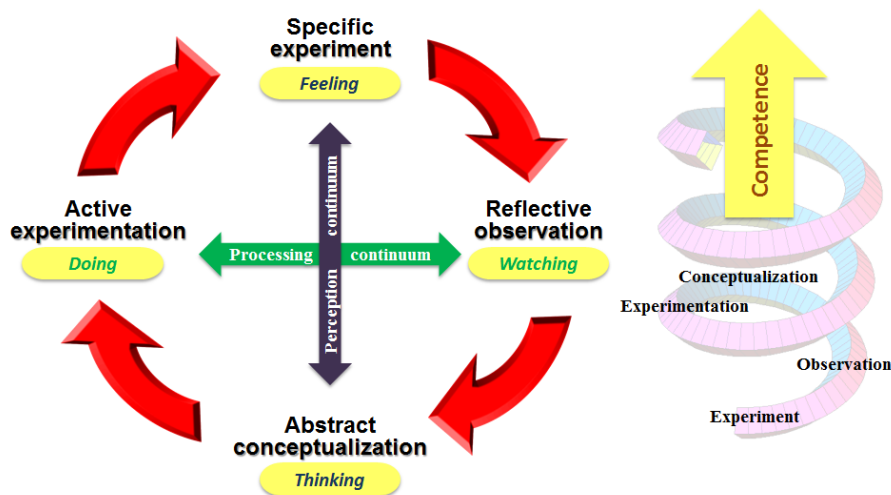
Specific experiment
Feeling

Active experimentation
Doing

Processing continuum

Perception continuum

Reflective observation
Watching

Abstract conceptualization
Thinking

Competence

Conceptualization
Experimentation
Observation
Experiment